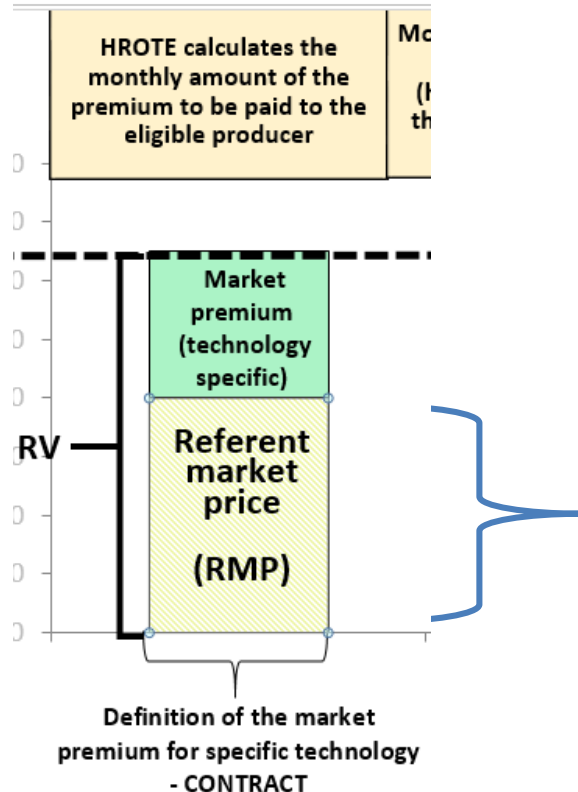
HROTE calculates the monthly amount of the premium to be paid to the eligible producer

Mo

(H
th

Market premium (technology specific)

RV

Referent market price

(RMP)

Definition of the market premium for specific technology - CONTRACT